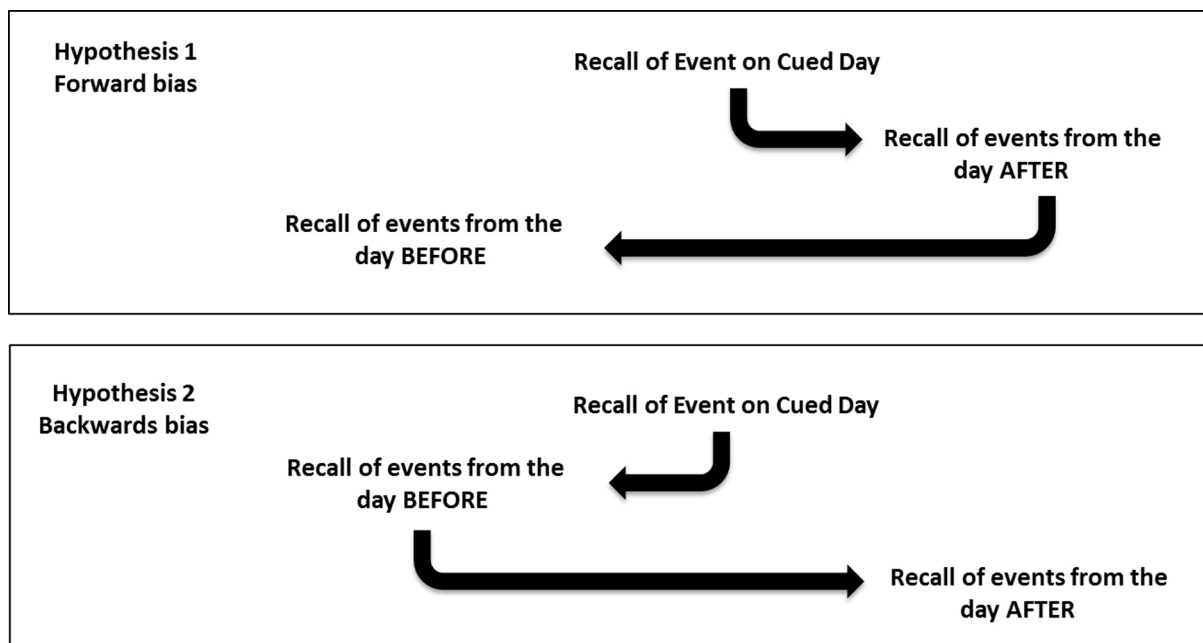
Hypothesis 1
Forward bias

Recall of Event on Cued Day

Recall of events from the day AFTER

Recall of events from the day BEFORE

Hypothesis 2
Backwards bias

Recall of Event on Cued Day

Recall of events from the day BEFORE

Recall of events from the day AFTER